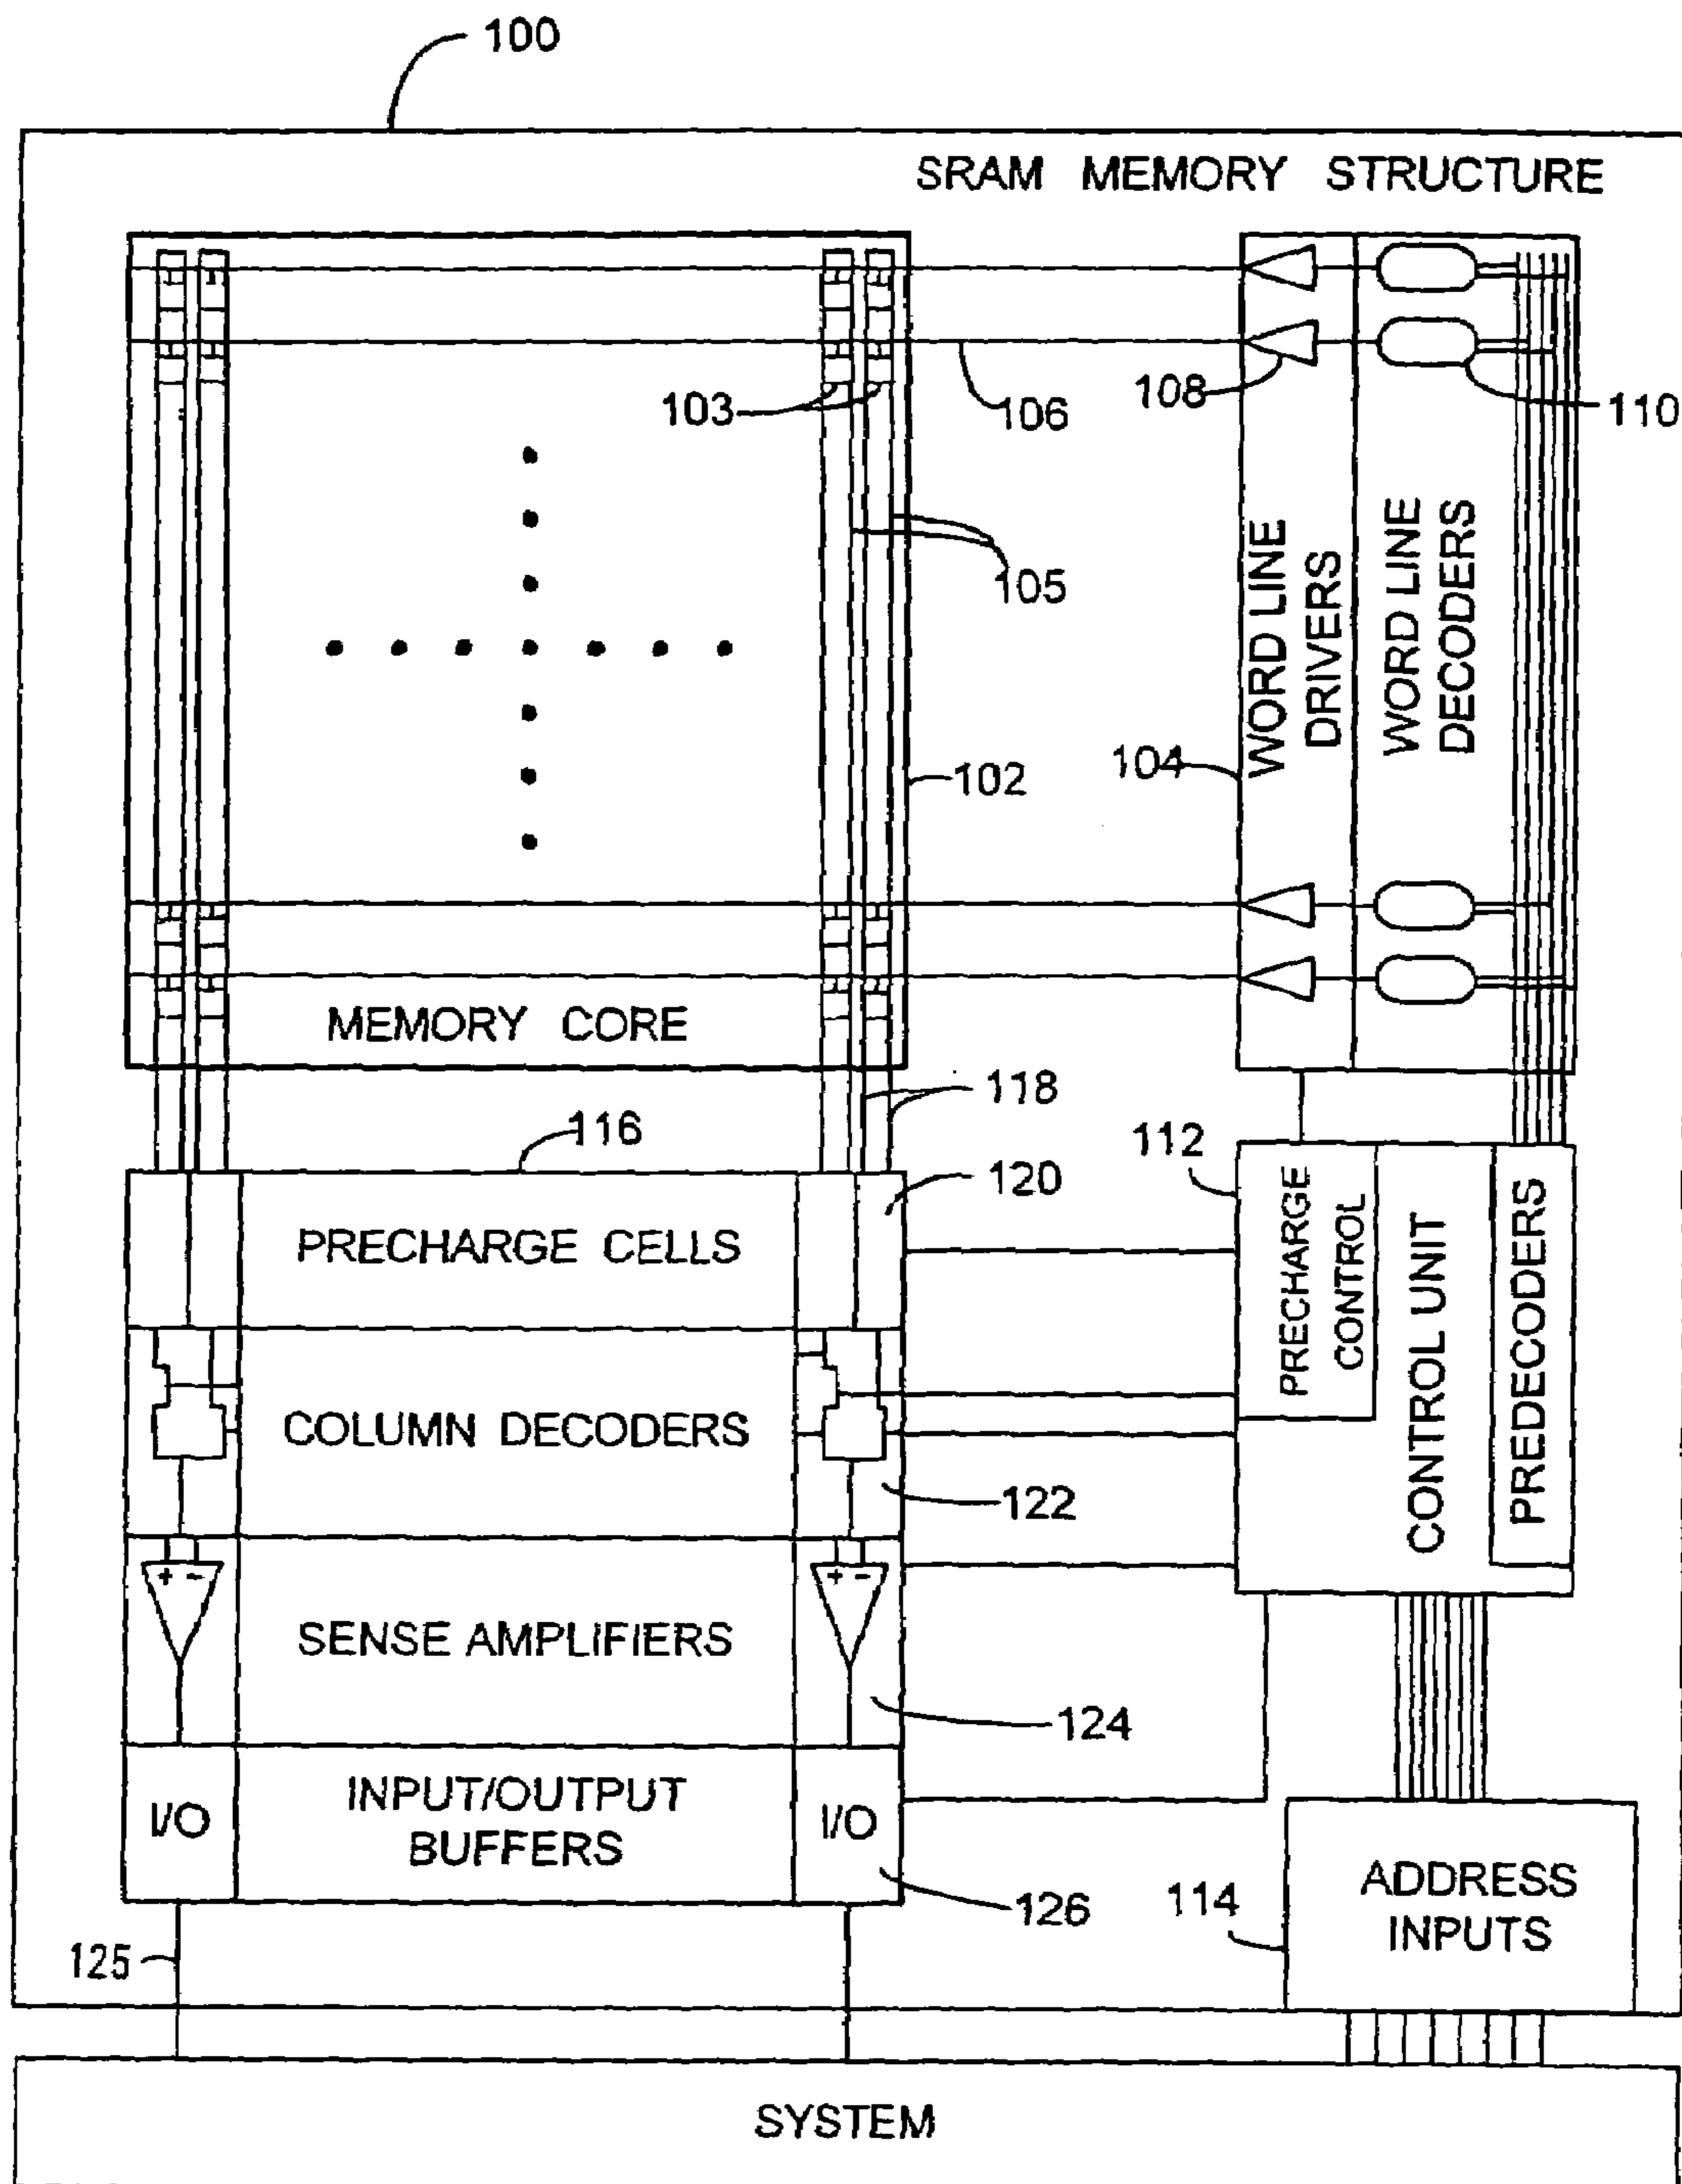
100

SRAM MEMORY STRUCTURE

103

106

108

110

105

WORD LINE DRIVERS

WORD LINE DECODERS

104

102

MEMORY CORE

118

116

112

120

PRECHARGE CELLS

PRECHARGE CONTROL

CONTROL UNIT

PREDECODERS

COLUMN DECODERS

122

+ -

+ -

SENSE AMPLIFIERS

124

I/O

INPUT/OUTPUT BUFFERS

I/O

126

114

ADDRESS INPUTS

125

SYSTEM